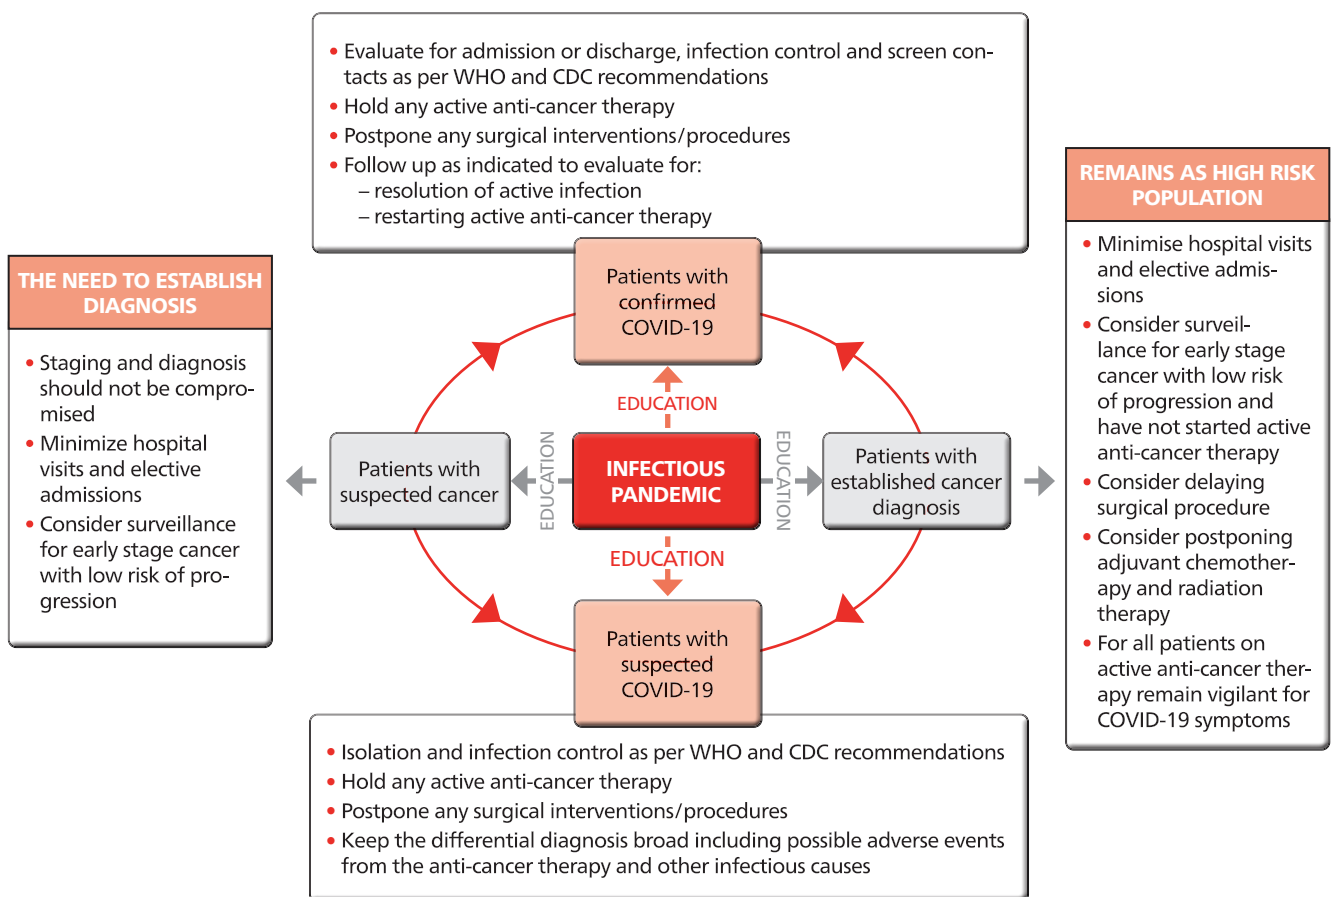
• Evaluate for admission or discharge, infection control and screen contacts as per WHO and CDC recommendations
• Hold any active anti-cancer therapy
• Postpone any surgical interventions/procedures
• Follow up as indicated to evaluate for:
– resolution of active infection
– restarting active anti-cancer therapy

Patients with confirmed COVID-19

THE NEED TO ESTABLISH DIAGNOSIS

• Staging and diagnosis should not be compromised
• Minimize hospital visits and elective admissions
• Consider surveillance for early stage cancer with low risk of progression

Patients with suspected cancer

EDUCATION

EDUCATION

INFECTIOUS PANDEMIC

EDUCATION

EDUCATION

Patients with established cancer diagnosis

REMAINS AS HIGH RISK POPULATION

• Minimise hospital visits and elective admissions
• Consider surveillance for early stage cancer with low risk of progression and have not started active anti-cancer therapy
• Consider delaying surgical procedure
• Consider postponing adjuvant chemotherapy and radiation therapy
• For all patients on active anti-cancer therapy remain vigilant for COVID-19 symptoms

Patients with suspected COVID-19

• Isolation and infection control as per WHO and CDC recommendations
• Hold any active anti-cancer therapy
• Postpone any surgical interventions/procedures
• Keep the differential diagnosis broad including possible adverse events from the anti-cancer therapy and other infectious causes